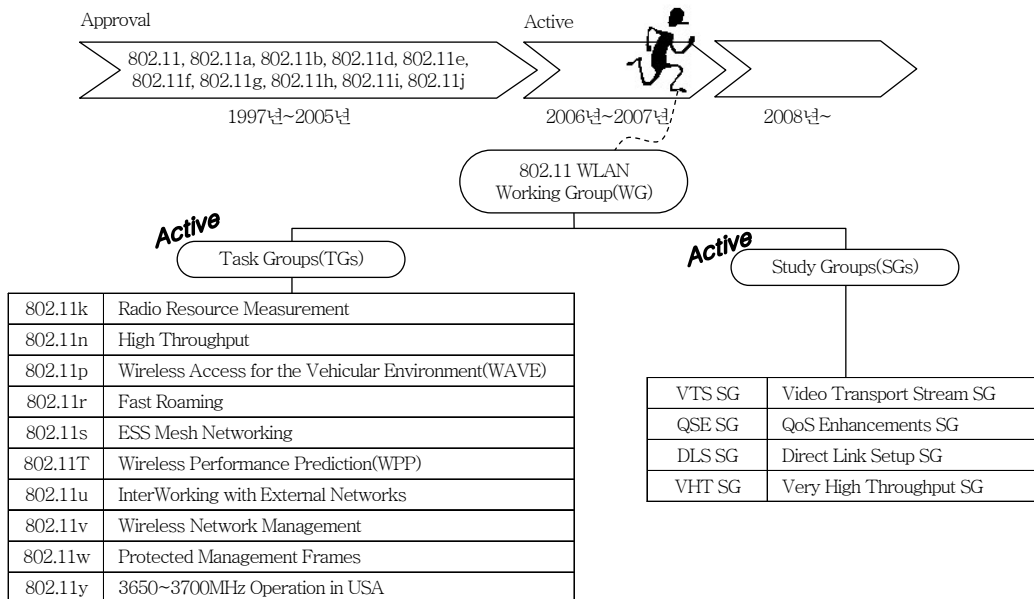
Approval

802.11, 802.11a, 802.11b, 802.11d, 802.11e, 802.11f, 802.11g, 802.11h, 802.11i, 802.11j

1997년~2005년

Active

2006년~2007년

2008년~

802.11 WLAN Working Group(WG)

Active

Task Groups(TGs)

| 802.11k | Radio Resource Measurement |
|---|---|
| 802.11n | High Throughput |
| 802.11p | Wireless Access for the Vehicular Environment(WAVE) |
| 802.11r | Fast Roaming |
| 802.11s | ESS Mesh Networking |
| 802.11T | Wireless Performance Prediction(WPP) |
| 802.11u | InterWorking with External Networks |
| 802.11v | Wireless Network Management |
| 802.11w | Protected Management Frames |
| 802.11y | 3650~3700MHz Operation in USA |

Active

Study Groups(SGs)

| VTS SG | Video Transport Stream SG |
|---|---|
| QSE SG | QoS Enhancements SG |
| DLS SG | Direct Link Setup SG |
| VHT SG | Very High Throughput SG |